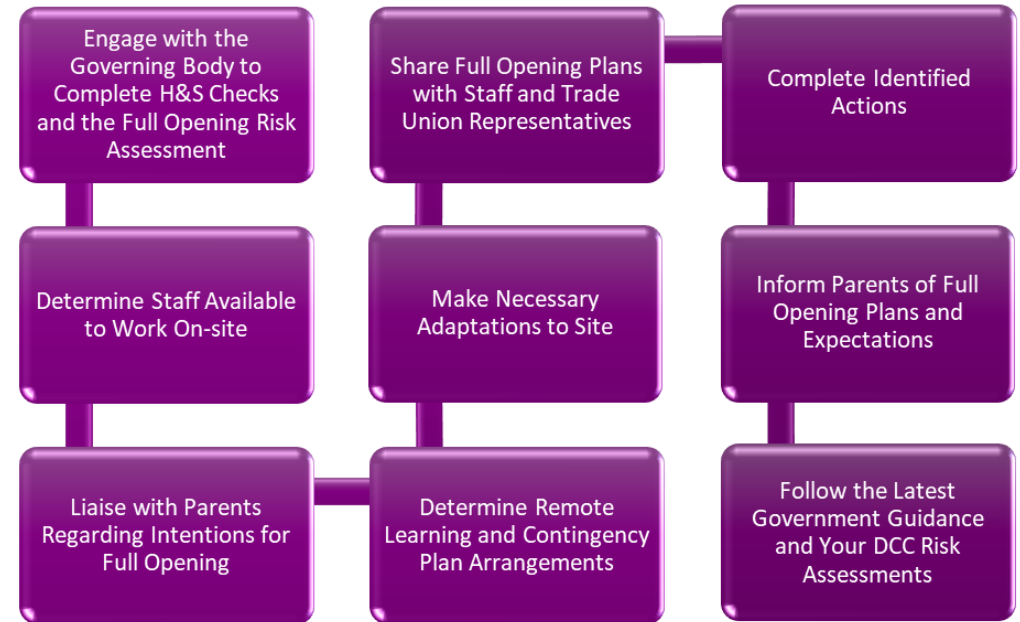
Engage with the Governing Body to Complete H&S Checks and the Full Opening Risk Assessment

Determine Staff Available to Work On-site

Liaise with Parents Regarding Intentions for Full Opening

Determine Remote Learning and Contingency Plan Arrangements

Make Necessary Adaptations to Site

Share Full Opening Plans with Staff and Trade Union Representatives

Complete Identified Actions

Inform Parents of Full Opening Plans and Expectations

Follow the Latest Government Guidance and Your DCC Risk Assessments